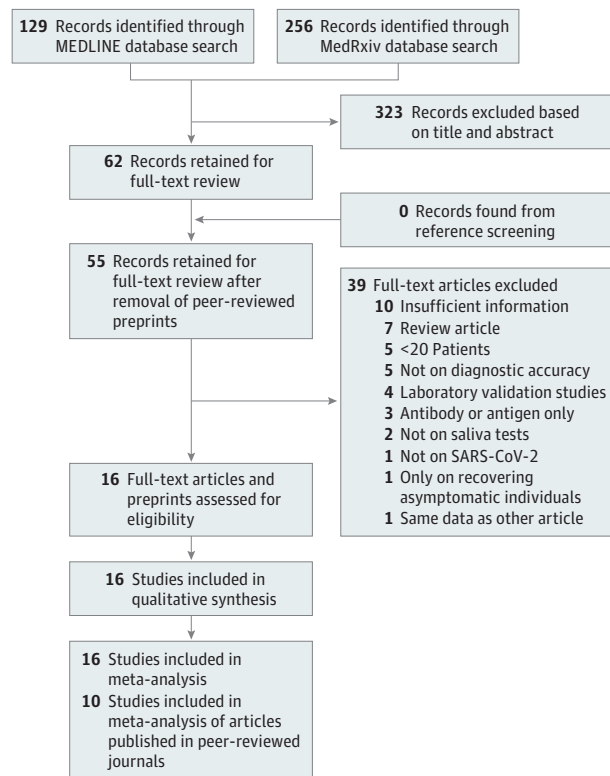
129 Records identified through MEDLINE database search

256 Records identified through MedRxiv database search

323 Records excluded based on title and abstract

62 Records retained for full-text review

0 Records found from reference screening

55 Records retained for full-text review after removal of peer-reviewed preprints

39 Full-text articles excluded
10 Insufficient information
7 Review article
5 <20 Patients
5 Not on diagnostic accuracy
4 Laboratory validation studies
3 Antibody or antigen only
2 Not on saliva tests
1 Not on SARS-CoV-2
1 Only on recovering asymptomatic individuals
1 Same data as other article

16 Full-text articles and preprints assessed for eligibility

16 Studies included in qualitative synthesis

16 Studies included in meta-analysis
10 Studies included in meta-analysis of articles published in peer-reviewed journals